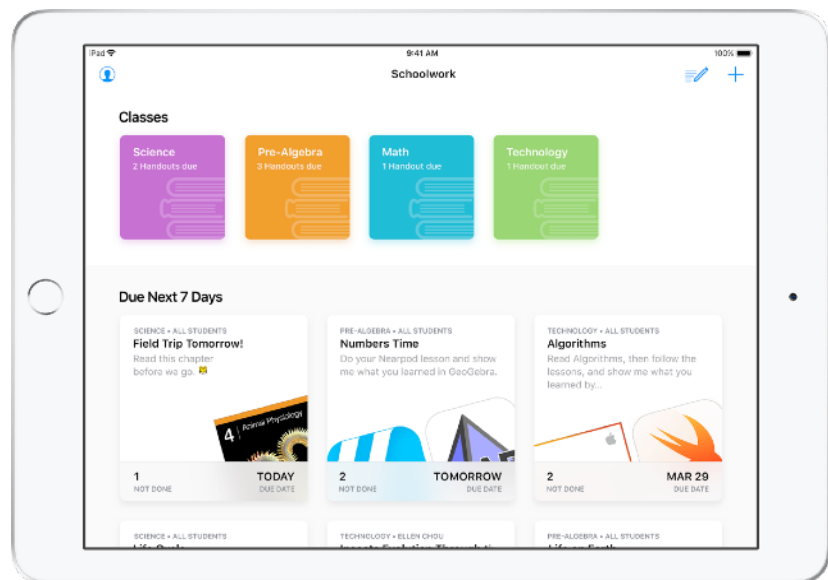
iPad
9:41 AM
100%
Schoolwork

Classes

Science
2 Handouts due

Pre-Algebra
3 Handouts due

Math
1 Handout due

Technology
1 Handout due

Due Next 7 Days

SCIENCE • ALL STUDENTS
Field Trip Tomorrow!
Read this chapter before we go.
4 Animal Physiology
1
NOT DONE
TODAY
DUE DATE

PRE-ALGEBRA • ALL STUDENTS
Numbers Time
Do your Nearpod lesson and show me what you learned in GeoGebra.
2
NOT DONE
TOMORROW
DUE DATE

TECHNOLOGY • ALL STUDENTS
Algorithms
Read Algorithms, then follow the lessons, and show me what you learned by...
2
NOT DONE
MAR 29
DUE DATE

SCIENCE • ALL STUDENTS
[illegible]

TECHNOLOGY • ELLEN CHOU
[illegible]

PRE-ALGEBRA • ALL STUDENTS
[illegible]